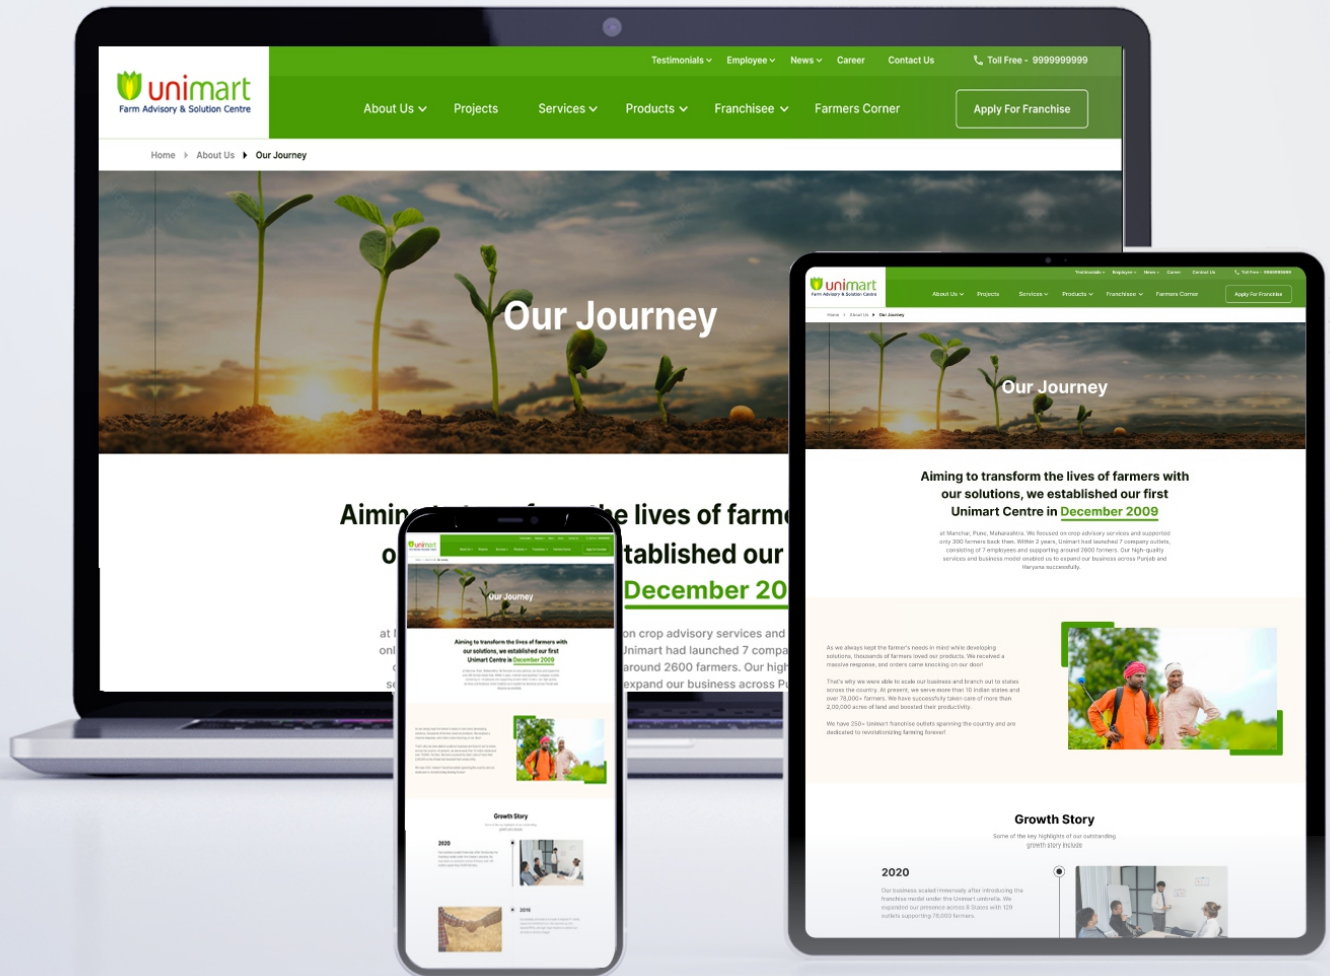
unimart
Farm Advisory & Solution Centre

Testimonials Employee News Career Contact Us Toll Free - 9999999999

About Us Projects Services Products Franchisee Farmers Corner Apply For Franchise

Home About Us Our Journey

Our Journey

Aimin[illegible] the lives of farm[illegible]
o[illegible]tablished our
December 20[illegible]

at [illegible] on crop advisory services and
onl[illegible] Unimart had launched 7 compa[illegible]
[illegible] around 2600 farmers. Our high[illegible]
s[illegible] expand our business across P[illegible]

unimart
Farm Advisory & Solution Centre

About Us Projects Services Products Franchisee Farmers Corner Apply For Franchise

Our Journey

Aiming to transform the lives of farmers with our solutions, we established our first Unimart Centre in December 2009

at Manchar, Pune, Maharashtra. We focused on crop advisory services and supported only 300 farmers back then. Within 2 years, Unimart had launched 7 company outlets, consisting of 7 employees and supporting around 2600 farmers. Our high-quality services and business model enabled us to expand our business across Punjab and Haryana successfully.

As we always kept the farmer's needs in mind while developing solutions, thousands of farmers loved our products. We received a massive response, and orders came knocking on our door!

That's why we were able to scale our business and branch out to states across the country. At present, we serve more than 10 Indian states and over 78,000+ farmers. We have successfully taken care of more than 2,00,000 acres of land and boosted their productivity.

We have 250+ Unimart franchise outlets spanning the country and are dedicated to revolutionizing farming forever!

Growth Story
Some of the key highlights of our outstanding growth story include

2020
Our business scaled immensely after introducing the franchise model under the Unimart umbrella. We expanded our presence across 8 States with 129 outlets supporting 78,000 farmers.

Our Journey

Aiming to transform the lives of farmers with our solutions, we established our first Unimart Centre in December 2009

Growth Story

2020

2016